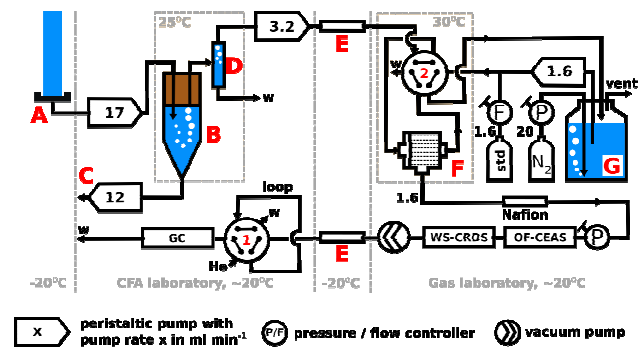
25°C
3.2
E
30°C
w
2
D
1.6
vent
w
A
17
B
F
P
1.6
20
F
G
std
$N_2$
C
12
1.6
loop
w
Nafion
w
GC
1
E
WS-CRDS
OF-CEAS
P
He
-20°C
CFA laboratory, ~20°C
-20°C
Gas laboratory, ~20°C
x
peristaltic pump with pump rate x in ml min$^{-1}$
P/F
pressure / flow controller
vacuum pump